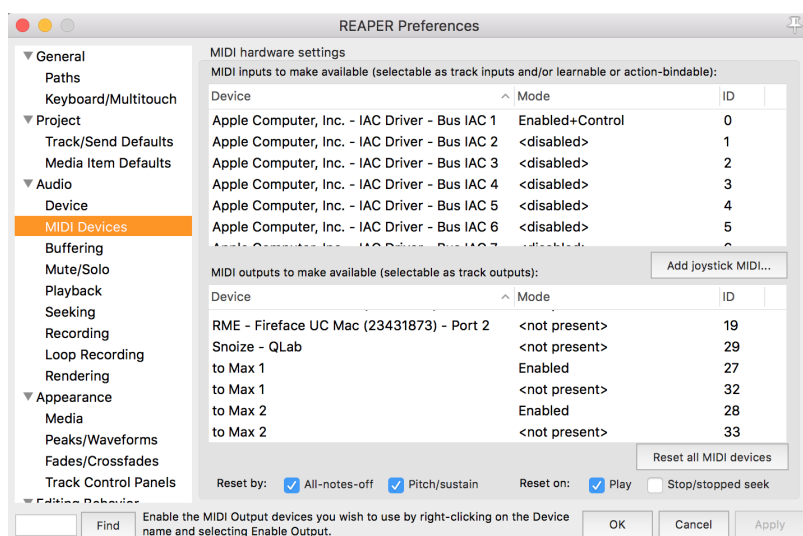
REAPER Preferences

▼General
Paths
Keyboard/Multitouch
▼Project
Track/Send Defaults
Media Item Defaults
▼Audio
Device
MIDI Devices
Buffering
Mute/Solo
Playback
Seeking
Recording
Loop Recording
Rendering
▼Appearance
Media
Peaks/Waveforms
Fades/Crossfades
Track Control Panels
▼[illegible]

MIDI hardware settings
MIDI inputs to make available (selectable as track inputs and/or learnable or action-bindable):

| Device | Mode | ID |
|---|---|---|
| Apple Computer, Inc. - IAC Driver - Bus IAC 1 | Enabled+Control | 0 |
| Apple Computer, Inc. - IAC Driver - Bus IAC 2 | <disabled> | 1 |
| Apple Computer, Inc. - IAC Driver - Bus IAC 3 | <disabled> | 2 |
| Apple Computer, Inc. - IAC Driver - Bus IAC 4 | <disabled> | 3 |
| Apple Computer, Inc. - IAC Driver - Bus IAC 5 | <disabled> | 4 |
| Apple Computer, Inc. - IAC Driver - Bus IAC 6 | <disabled> | 5 |
| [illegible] | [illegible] | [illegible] |

MIDI outputs to make available (selectable as track outputs):
Add joystick MIDI...

| Device | Mode | ID |
|---|---|---|
| RME - Fireface UC Mac (23431873) - Port 2 | <not present> | 19 |
| Snoize - QLab | <not present> | 29 |
| to Max 1 | Enabled | 27 |
| to Max 1 | <not present> | 32 |
| to Max 2 | Enabled | 28 |
| to Max 2 | <not present> | 33 |

Reset all MIDI devices
Reset by: All-notes-off Pitch/sustain Reset on: Play Stop/stopped seek

Find
Enable the MIDI Output devices you wish to use by right-clicking on the Device name and selecting Enable Output.
OK Cancel Apply